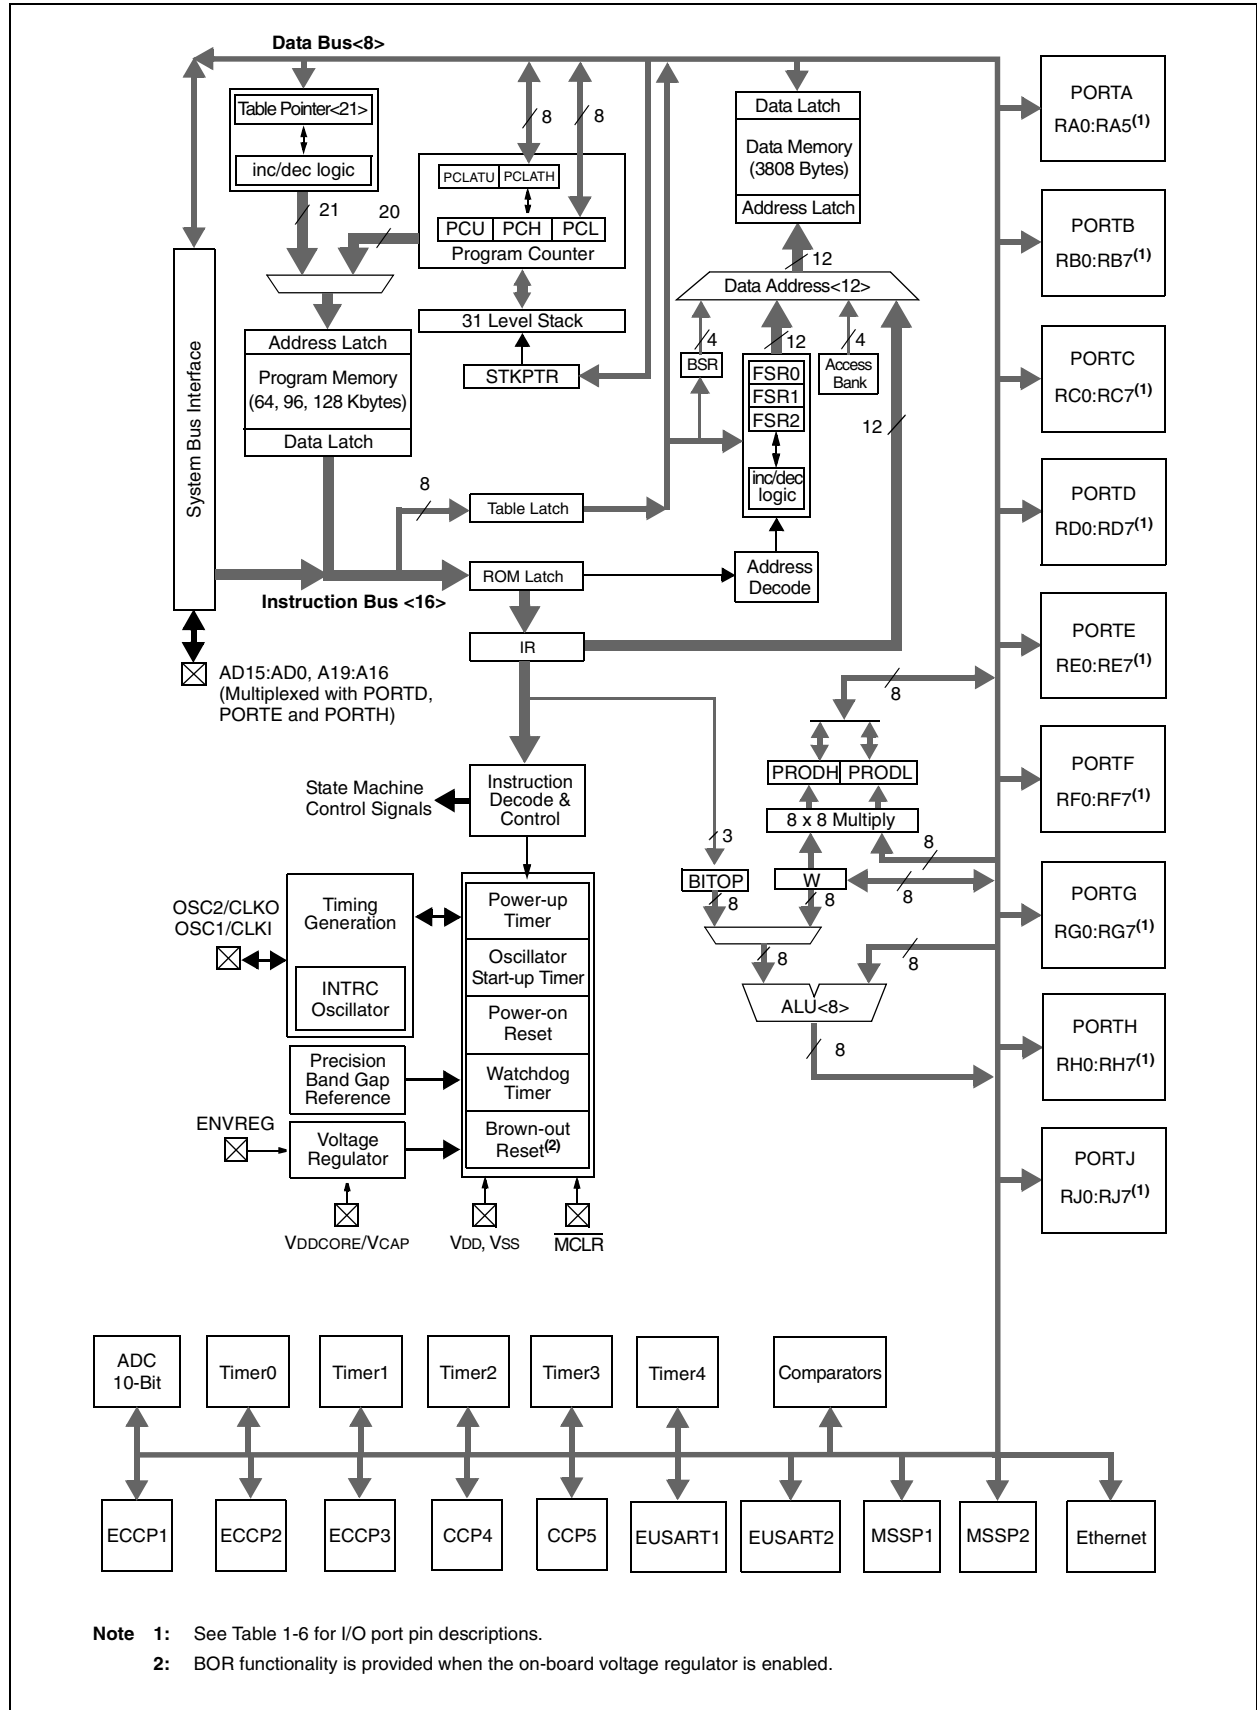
Data Bus<8>

Table Pointer<21>

inc/dec logic

21

20

8

8

PCLATU PCLATH

PCU PCH PCL

Program Counter

31 Level Stack

STKPTR

Data Latch

Data Memory (3808 Bytes)

Address Latch

12

Data Address<12>

4

BSR

12

FSR0

FSR1

FSR2

inc/dec logic

4

Access Bank

12

Address Latch

Program Memory (64, 96, 128 Kbytes)

Data Latch

System Bus Interface

8

Table Latch

ROM Latch

Address Decode

Instruction Bus <16>

IR

AD15:AD0, A19:A16 (Multiplexed with PORTD, PORTE and PORTH)

State Machine Control Signals

Instruction Decode & Control

3

BITOP

8

8

PRODH PRODL

8 x 8 Multiply

8

W

8

8

8

8

ALU<8>

8

OSC2/CLKO OSC1/CLKI

Timing Generation

INTRC Oscillator

Precision Band Gap Reference

ENVREG

Voltage Regulator

VDDCORE/VCAP

Power-up Timer

Oscillator Start-up Timer

Power-on Reset

Watchdog Timer

Brown-out Reset$^{(2)}$

VDD, VSS

$\overline{MCLR}$

PORTA RA0:RA5$^{(1)}$

PORTB RB0:RB7$^{(1)}$

PORTC RC0:RC7$^{(1)}$

PORTD RD0:RD7$^{(1)}$

PORTE RE0:RE7$^{(1)}$

PORTF RF0:RF7$^{(1)}$

PORTG RG0:RG7$^{(1)}$

PORTH RH0:RH7$^{(1)}$

PORTJ RJ0:RJ7$^{(1)}$

ADC 10-Bit

Timer0

Timer1

Timer2

Timer3

Timer4

Comparators

ECCP1

ECCP2

ECCP3

CCP4

CCP5

EUSART1

EUSART2

MSSP1

MSSP2

Ethernet

Note 1: See Table 1-6 for I/O port pin descriptions.

2: BOR functionality is provided when the on-board voltage regulator is enabled.